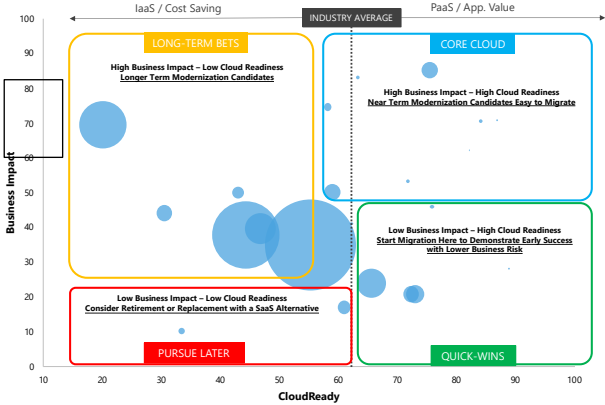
IaaS / Cost Saving

INDUSTRY AVERAGE

PaaS / App. Value

LONG-TERM BETS

High Business Impact – Low Cloud Readiness
Longer Term Modernization Candidates

CORE CLOUD

High Business Impact – High Cloud Readiness
Near Term Modernization Candidates Easy to Migrate

Low Business Impact – High Cloud Readiness
Start Migration Here to Demonstrate Early Success with Lower Business Risk

Low Business Impact – Low Cloud Readiness
Consider Retirement or Replacement with a SaaS Alternative

PURSUE LATER

QUICK-WINS

Business Impact

100
90
80
70
60
50
40
30
20
10
0

10 20 30 40 50 60 70 80 90 100

CloudReady